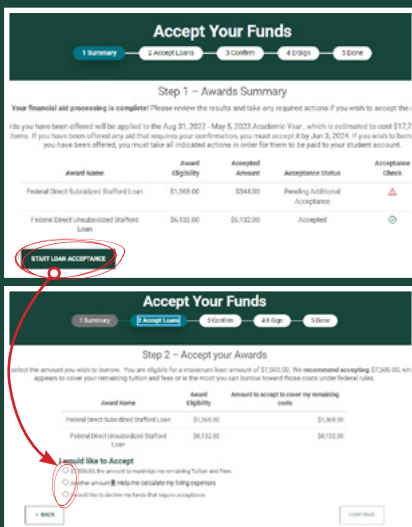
Accept Your Funds

1 Summary
2 Accept Loans
3 Confirm
4 E-Sign
5 Done

Step 1 – Awards Summary

Your financial aid processing is complete! Please review the results and take any required actions if you wish to accept the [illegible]

rds you have been offered will be applied to the Aug 31, 2022 - May 5, 2023 Academic Year , which is estimated to cost $17,7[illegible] items. If you have been offered any aid that requires your confirmation, you must accept it by Jun 3, 2024. If you wish to borr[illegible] you have been offered, you must take all indicated actions in order for them to be paid to your student account.

| Award Name | Award Eligibility | Accepted Amount | Acceptance Status | Acceptance Check |
|---|---|---|---|---|
| Federal Direct Subsidized Stafford Loan | $1,368.00 | $344.00 | Pending Additional Acceptance | |
| Federal Direct Unsubsidized Stafford Loan | $6,132.00 | $6,132.00 | Accepted | |

START LOAN ACCEPTANCE

Accept Your Funds

1 Summary
2 Accept Loans
3 Confirm
4 E-Sign
5 Done

Step 2 – Accept your Awards

select the amount you wish to borrow. You are eligible for a maximum loan amount of $7,500.00. We recommend accepting $7,500.00, wh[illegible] appears to cover your remaining tuition and fees or is the most you can borrow toward those costs under federal rules.

| Award Name | Award Eligibility | Amount to accept to cover my remaining costs |
|---|---|---|
| Federal Direct Subsidized Stafford Loan | $1,368.00 | $1,368.00 |
| Federal Direct Unsubsidized Stafford Loan | $6,132.00 | $6,132.00 |

I would like to Accept
$7,500.00, the amount to maximize my remaining Tuition and Fees
Another amount Help me calculate my living expenses
I would like to decline my funds that require acceptance

< BACK
CONTINUE